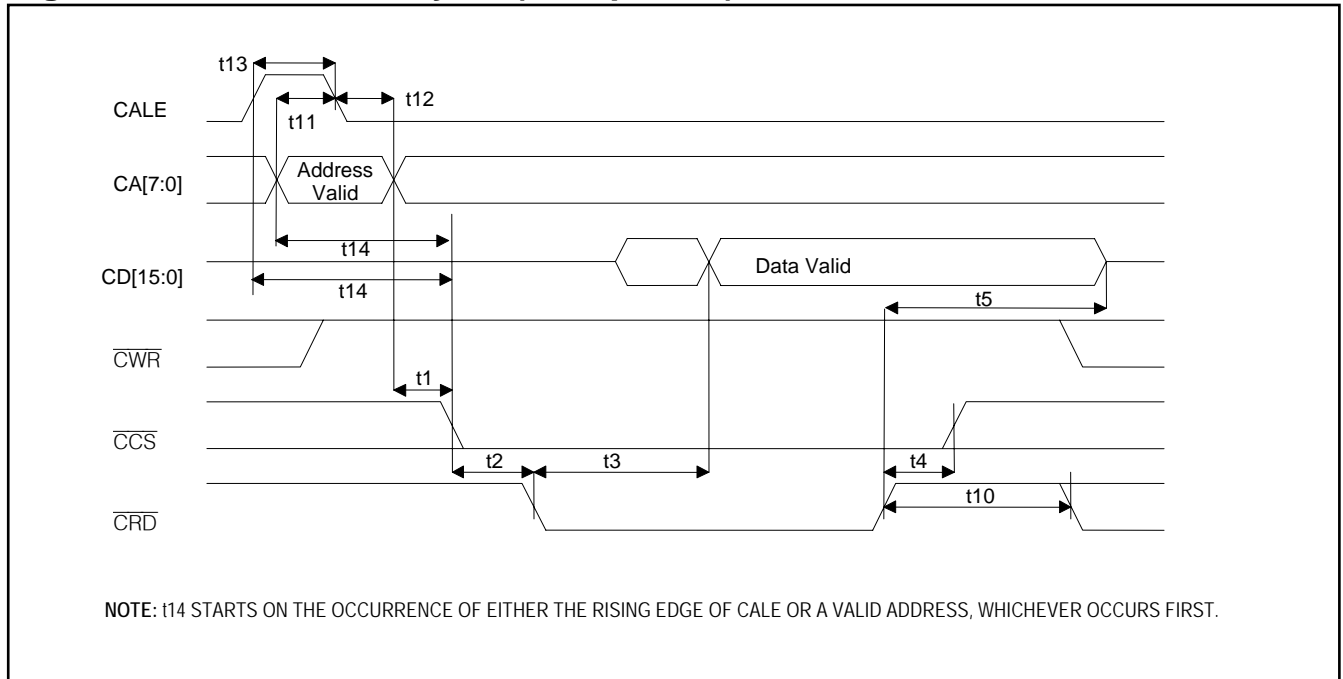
t13

CALE

t11

t12

CA[7:0]

Address Valid

t14

CD[15:0]

t14

Data Valid

t5

$\overline{CWR}$

t1

$\overline{CCS}$

t2

t3

t4

t10

$\overline{CRD}$

**NOTE:** t14 STARTS ON THE OCCURRENCE OF EITHER THE RISING EDGE OF CALE OR A VALID ADDRESS, WHICHEVER OCCURS FIRST.